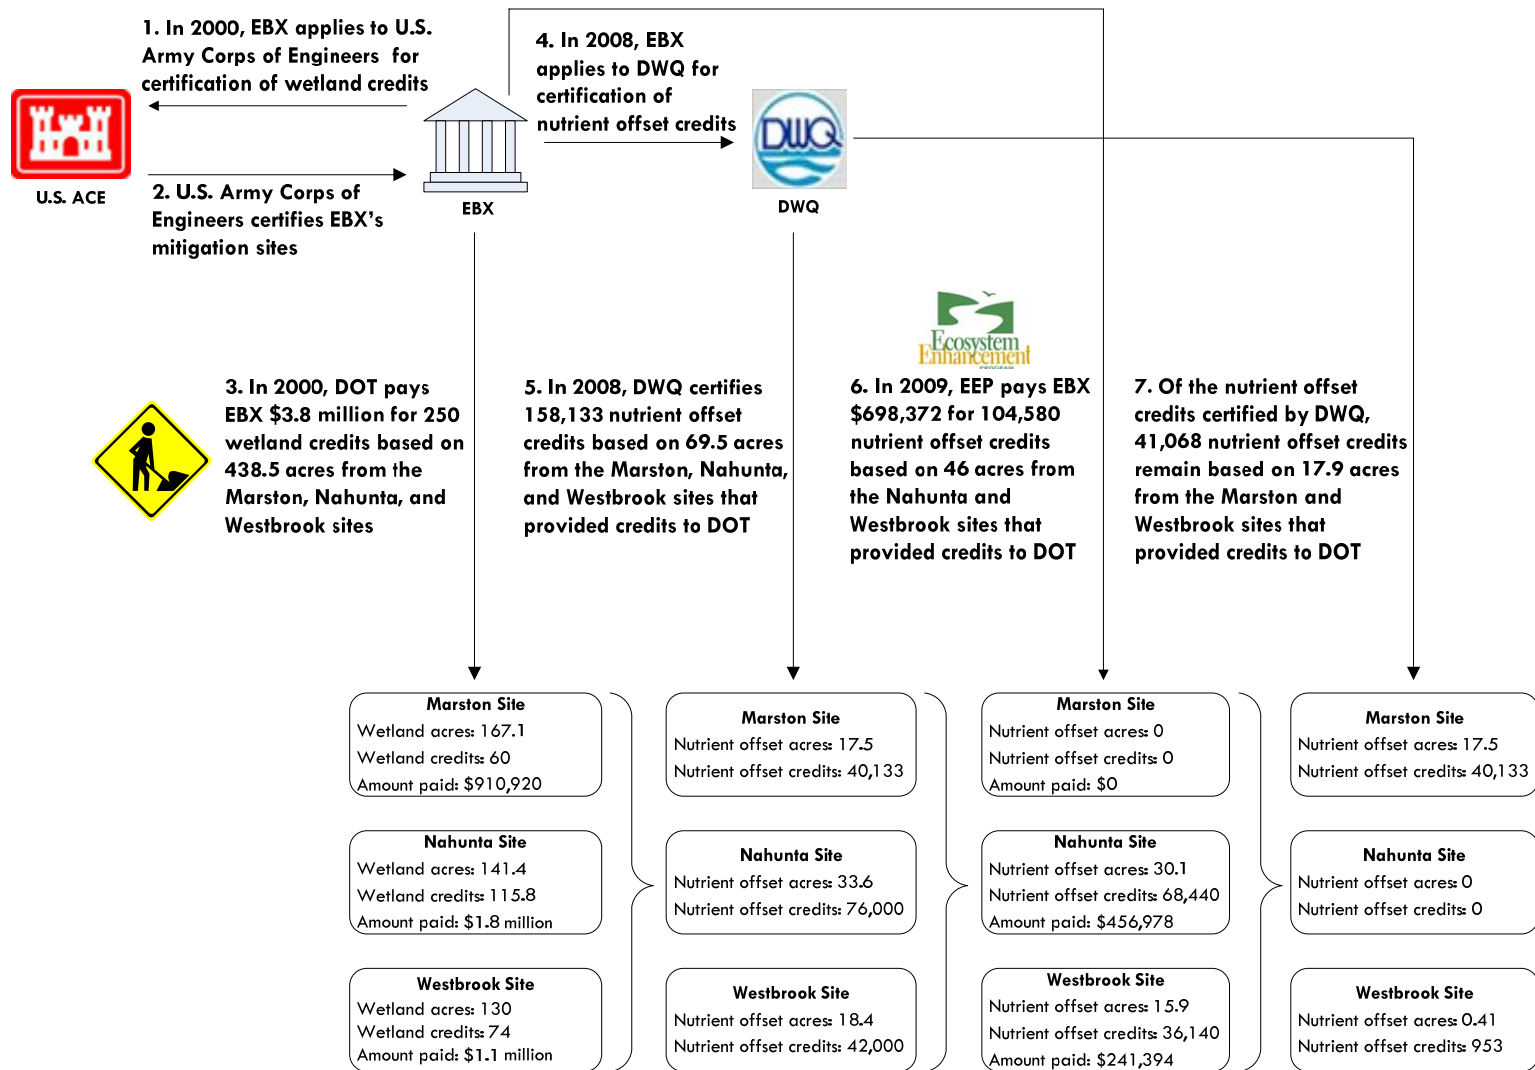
1. In 2000, EBX applies to U.S. Army Corps of Engineers for certification of wetland credits

U.S. ACE

2. U.S. Army Corps of Engineers certifies EBX's mitigation sites

EBX

4. In 2008, EBX applies to DWQ for certification of nutrient offset credits

DWQ

DWQ

Ecosystem Enhancement PROGRAM

3. In 2000, DOT pays EBX $3.8 million for 250 wetland credits based on 438.5 acres from the Marston, Nahunta, and Westbrook sites

5. In 2008, DWQ certifies 158,133 nutrient offset credits based on 69.5 acres from the Marston, Nahunta, and Westbrook sites that provided credits to DOT

6. In 2009, EEP pays EBX $698,372 for 104,580 nutrient offset credits based on 46 acres from the Nahunta and Westbrook sites that provided credits to DOT

7. Of the nutrient offset credits certified by DWQ, 41,068 nutrient offset credits remain based on 17.9 acres from the Marston and Westbrook sites that provided credits to DOT

Marston Site
Wetland acres: 167.1
Wetland credits: 60
Amount paid: $910,920

Nahunta Site
Wetland acres: 141.4
Wetland credits: 115.8
Amount paid: $1.8 million

Westbrook Site
Wetland acres: 130
Wetland credits: 74
Amount paid: $1.1 million

Marston Site
Nutrient offset acres: 17.5
Nutrient offset credits: 40,133

Nahunta Site
Nutrient offset acres: 33.6
Nutrient offset credits: 76,000

Westbrook Site
Nutrient offset acres: 18.4
Nutrient offset credits: 42,000

Marston Site
Nutrient offset acres: 0
Nutrient offset credits: 0
Amount paid: $0

Nahunta Site
Nutrient offset acres: 30.1
Nutrient offset credits: 68,440
Amount paid: $456,978

Westbrook Site
Nutrient offset acres: 15.9
Nutrient offset credits: 36,140
Amount paid: $241,394

Marston Site
Nutrient offset acres: 17.5
Nutrient offset credits: 40,133

Nahunta Site
Nutrient offset acres: 0
Nutrient offset credits: 0

Westbrook Site
Nutrient offset acres: 0.41
Nutrient offset credits: 953